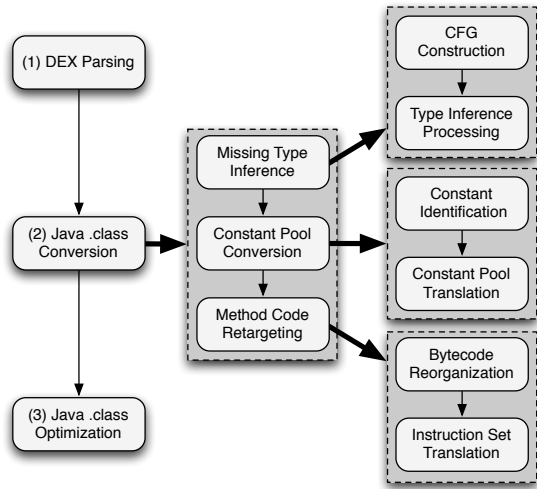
(1) DEX Parsing

(2) Java .class Conversion

(3) Java .class Optimization

Missing Type Inference

Constant Pool Conversion

Method Code Retargeting

CFG Construction

Type Inference Processing

Constant Identification

Constant Pool Translation

Bytecode Reorganization

Instruction Set Translation